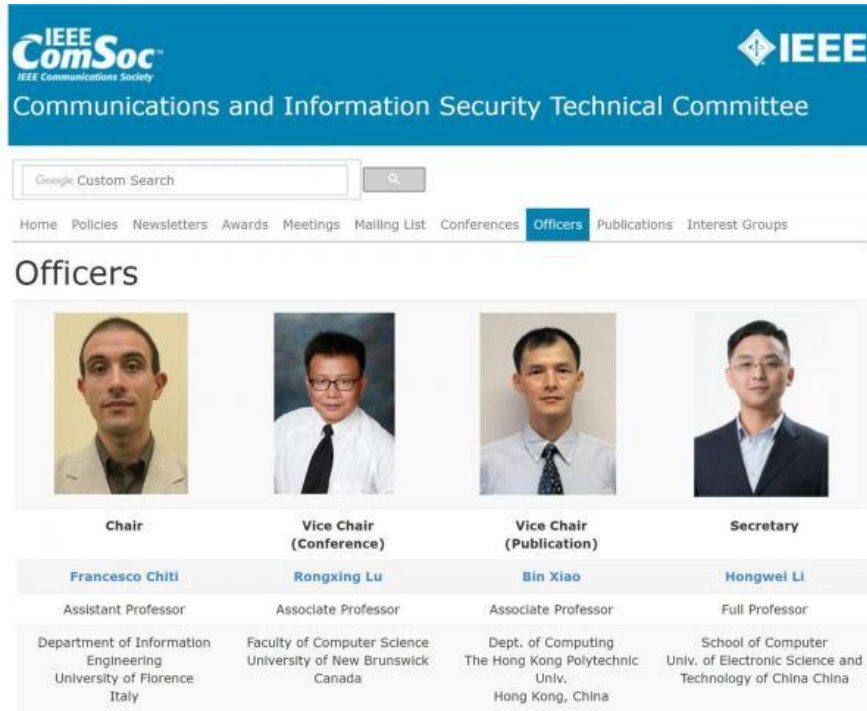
IEEE ComSoc
IEEE Communications Society

IEEE

Communications and Information Security Technical Committee

Google Custom Search

Home Policies Newsletters Awards Meetings Mailing List Conferences Officers Publications Interest Groups

Officers

| Chair | Vice Chair (Conference) | Vice Chair (Publication) | Secretary |
|---|---|---|---|
| Francesco Chiti | Rongxing Lu | Bin Xiao | Hongwei Li |
| Assistant Professor | Associate Professor | Associate Professor | Full Professor |
| Department of Information Engineering University of Florence Italy | Faculty of Computer Science University of New Brunswick Canada | Dept. of Computing The Hong Kong Polytechnic Univ. Hong Kong, China | School of Computer Univ. of Electronic Science and Technology of China China |